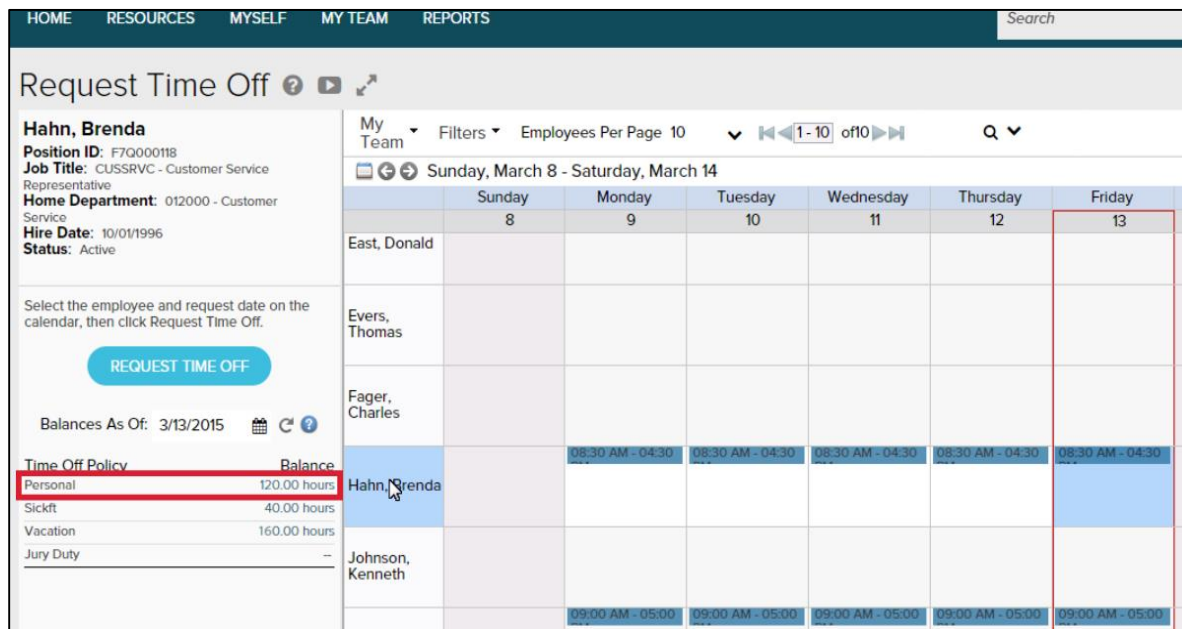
HOME RESOURCES MYSELF MY TEAM REPORTS

Search

Request Time Off

Hahn, Brenda
Position ID: F7Q000118
Job Title: CUSSRVC - Customer Service Representative
Home Department: 012000 - Customer Service
Hire Date: 10/01/1996
Status: Active

Select the employee and request date on the calendar, then click Request Time Off.

REQUEST TIME OFF

Balances As Of: 3/13/2015

| Time Off Policy | Balance |
|---|---|
| Personal | 120.00 hours |
| Sickft | 40.00 hours |
| Vacation | 160.00 hours |
| Jury Duty | -- |

My Team Filters Employees Per Page 10 1 - 10 of10

Sunday, March 8 - Saturday, March 14

| | Sunday 8 | Monday 9 | Tuesday 10 | Wednesday 11 | Thursday 12 | Friday 13 |
|---|---|---|---|---|---|---|
| East, Donald | | | | | | |
| Evers, Thomas | | | | | | |
| Fager, Charles | | | | | | |
| Hahn, Brenda | | 08:30 AM - 04:30 | 08:30 AM - 04:30 | 08:30 AM - 04:30 | 08:30 AM - 04:30 | 08:30 AM - 04:30 |
| Johnson, Kenneth | | | | | | |
| | | 09:00 AM - 05:00 | 09:00 AM - 05:00 | 09:00 AM - 05:00 | 09:00 AM - 05:00 | 09:00 AM - 05:00 |